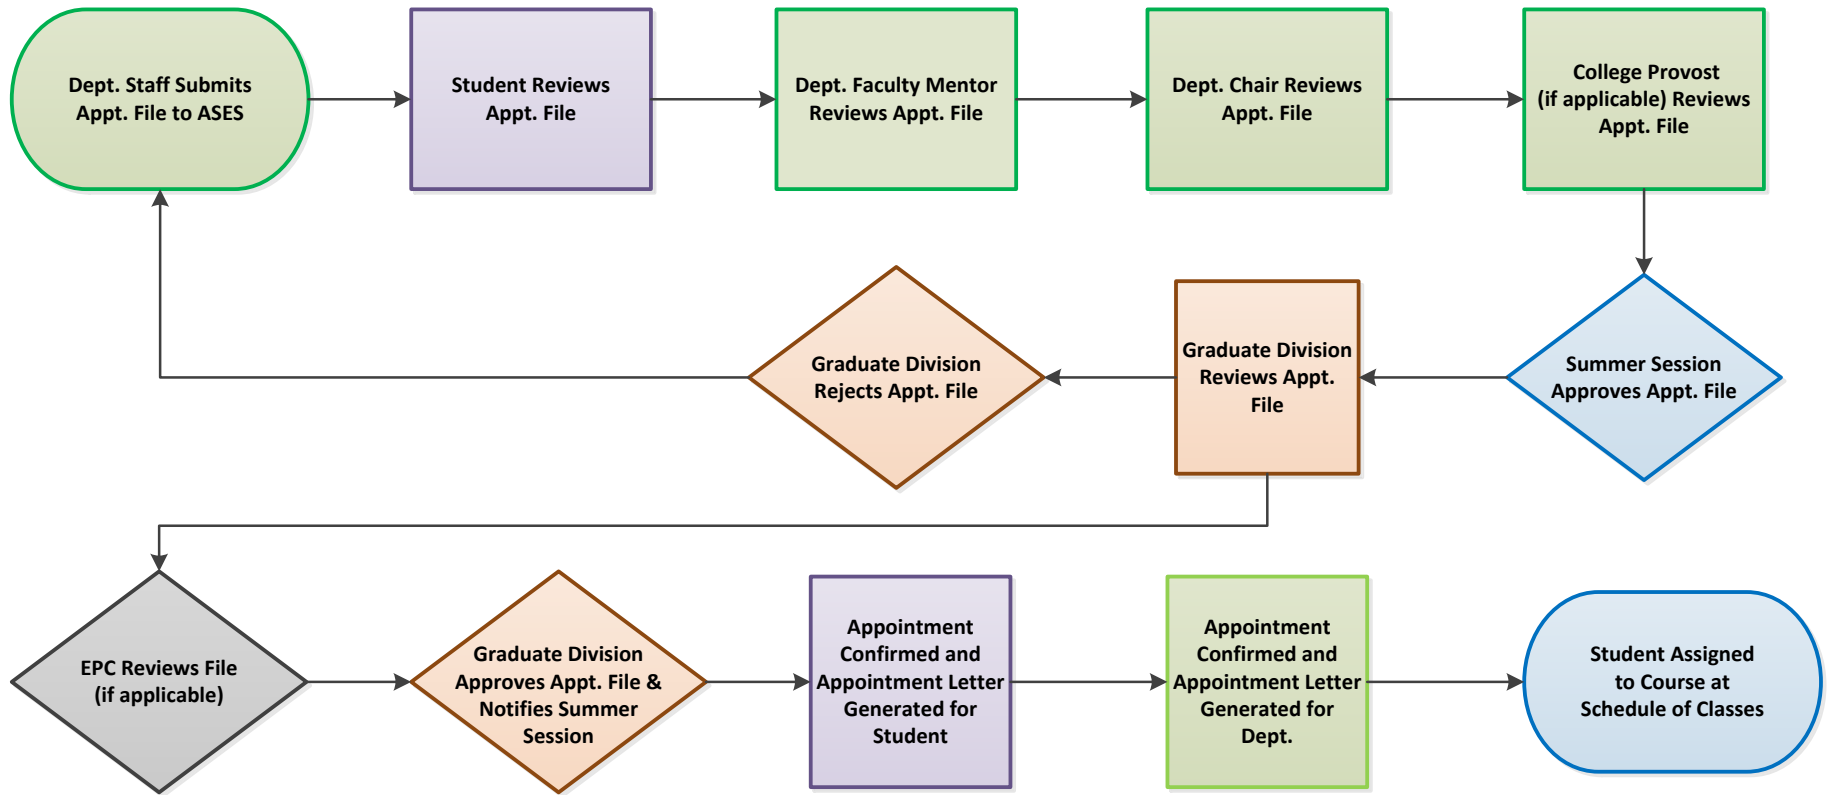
Dept. Staff Submits Appt. File to ASES

Student Reviews Appt. File

Dept. Faculty Mentor Reviews Appt. File

Dept. Chair Reviews Appt. File

College Provost (if applicable) Reviews Appt. File

Summer Session Approves Appt. File

Graduate Division Reviews Appt. File

Graduate Division Rejects Appt. File

EPC Reviews File (if applicable)

Graduate Division Approves Appt. File & Notifies Summer Session

Appointment Confirmed and Appointment Letter Generated for Student

Appointment Confirmed and Appointment Letter Generated for Dept.

Student Assigned to Course at Schedule of Classes